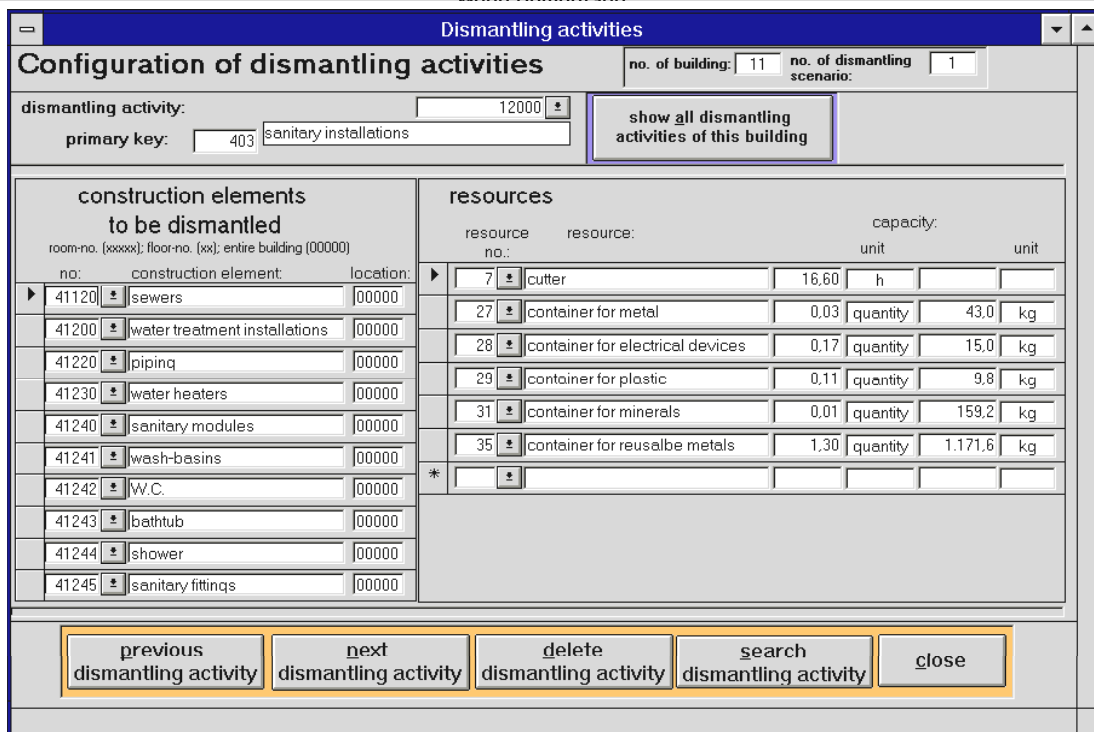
Dismantling activities

Configuration of dismantling activities

no. of building: 11 no. of dismantling scenario: 1

dismantling activity: 12000

primary key: 403 sanitary installations

show all dismantling activities of this building

construction elements to be dismantled
room-no. (xxxxx); floor-no. (xx); entire building (00000)

| no: | construction element: | location: |
|---|---|---|
| 41120 | sewers | 00000 |
| 41200 | water treatment installations | 00000 |
| 41220 | piping | 00000 |
| 41230 | water heaters | 00000 |
| 41240 | sanitary modules | 00000 |
| 41241 | wash-basins | 00000 |
| 41242 | W.C. | 00000 |
| 41243 | bathtub | 00000 |
| 41244 | shower | 00000 |
| 41245 | sanitary fittings | 00000 |

resources

| resource no.: | resource: | capacity: | unit | | unit |
|---|---|---|---|---|---|
| 7 | cutter | 16,60 | h | | |
| 27 | container for metal | 0,03 | quantity | 43,0 | kg |
| 28 | container for electrical devices | 0,17 | quantity | 15,0 | kg |
| 29 | container for plastic | 0,11 | quantity | 9,8 | kg |
| 31 | container for minerals | 0,01 | quantity | 159,2 | kg |
| 35 | container for reusalbe metals | 1,30 | quantity | 1.171,6 | kg |
| * | | | | | |

previous dismantling activity | next dismantling activity | delete dismantling activity | search dismantling activity | close